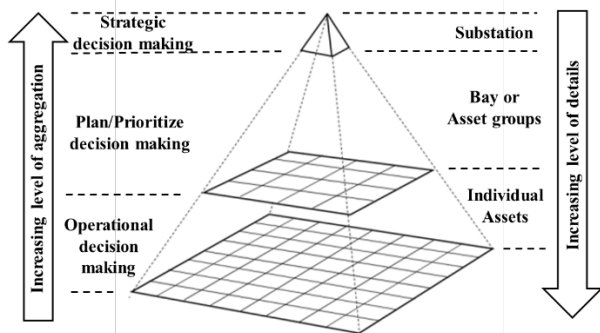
Increasing level of aggregation

Strategic decision making

Plan/Prioritize decision making

Operational decision making

Substation

Bay or Asset groups

Individual Assets

Increasing level of details